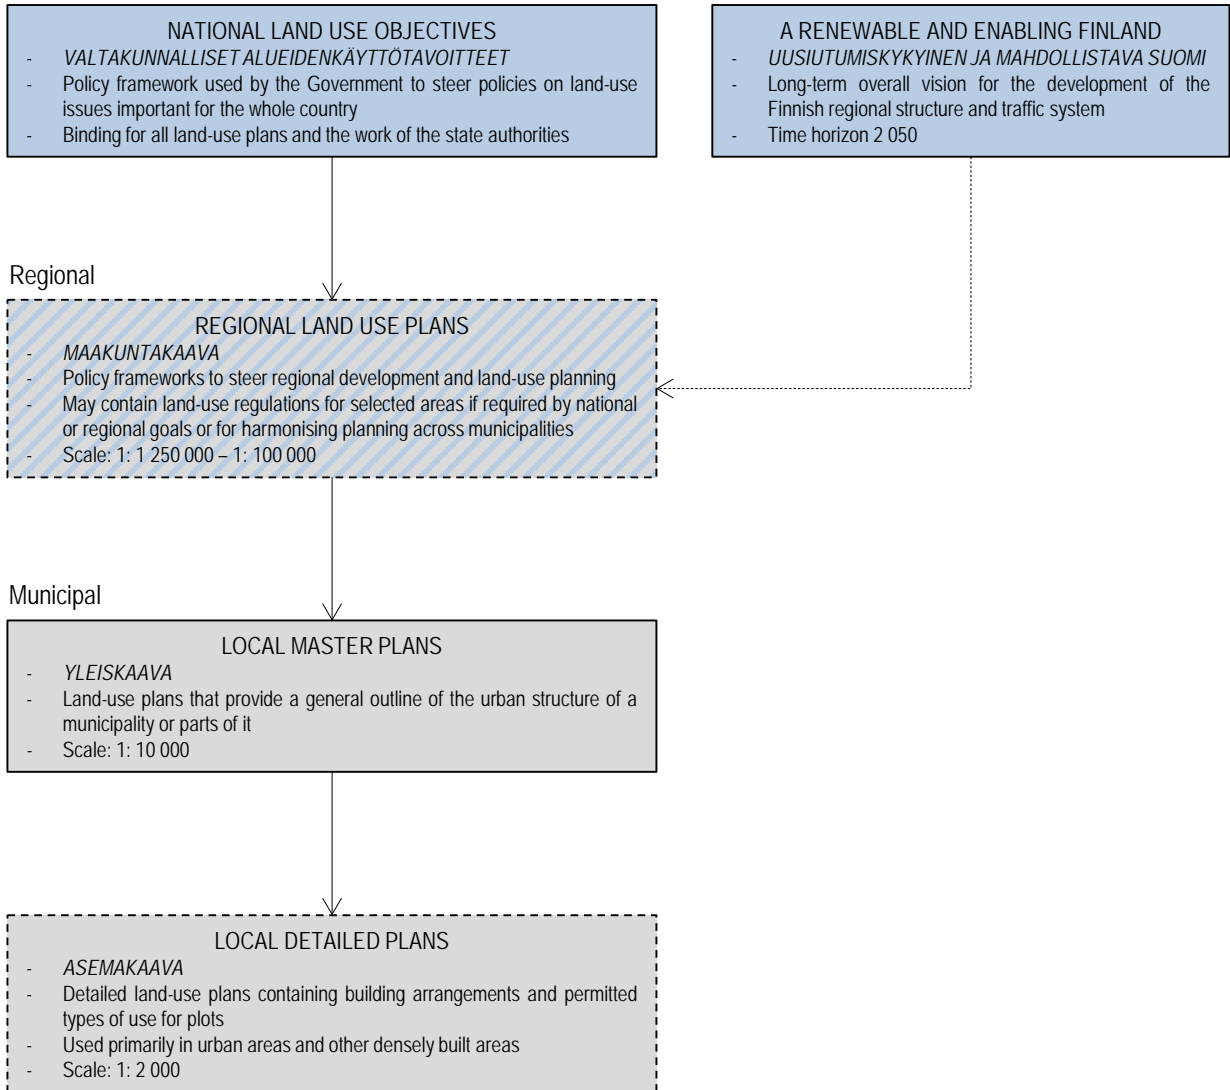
NATIONAL LAND USE OBJECTIVES
- VALTAKUNNALLISET ALUEIDENKÄYTTÖTAVOITTEET
- Policy framework used by the Government to steer policies on land-use issues important for the whole country
- Binding for all land-use plans and the work of the state authorities

A RENEWABLE AND ENABLING FINLAND
- UUSIUTUMISKYKYINEN JA MAHDOLLISTAVA SUOMI
- Long-term overall vision for the development of the Finnish regional structure and traffic system
- Time horizon 2 050

Regional

REGIONAL LAND USE PLANS
- MAAKUNTAKAAVA
- Policy frameworks to steer regional development and land-use planning
- May contain land-use regulations for selected areas if required by national or regional goals or for harmonising planning across municipalities
- Scale: 1: 1 250 000 – 1: 100 000

Municipal

LOCAL MASTER PLANS
- YLEISKAAVA
- Land-use plans that provide a general outline of the urban structure of a municipality or parts of it
- Scale: 1: 10 000

LOCAL DETAILED PLANS
- ASEMAKAAVA
- Detailed land-use plans containing building arrangements and permitted types of use for plots
- Used primarily in urban areas and other densely built areas
- Scale: 1: 2 000